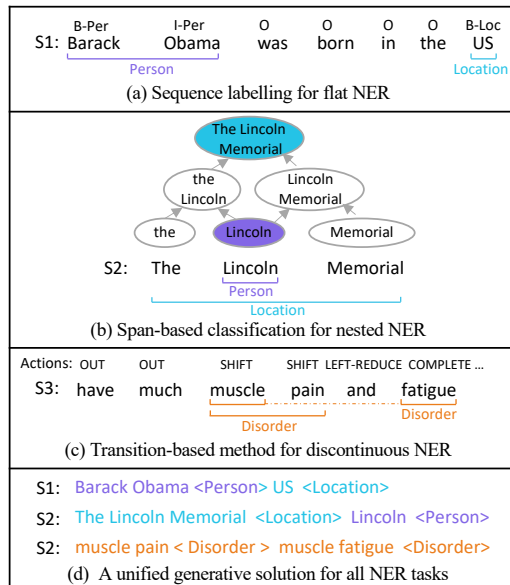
B-Per I-Per O O O O B-Loc
S1: Barack Obama was born in the US
Person Location
(a) Sequence labelling for flat NER

The Lincoln Memorial
the Lincoln
Lincoln Memorial
the
Lincoln
Memorial
S2: The Lincoln Memorial
Person
Location
(b) Span-based classification for nested NER

Actions: OUT OUT SHIFT SHIFT LEFT-REDUCE COMPLETE ...
S3: have much muscle pain and fatigue
Disorder
Disorder
(c) Transition-based method for discontinuous NER

S1: Barack Obama <Person> US <Location>
S2: The Lincoln Memorial <Location> Lincoln <Person>
S2: muscle pain < Disorder > muscle fatigue <Disorder>
(d) A unified generative solution for all NER tasks